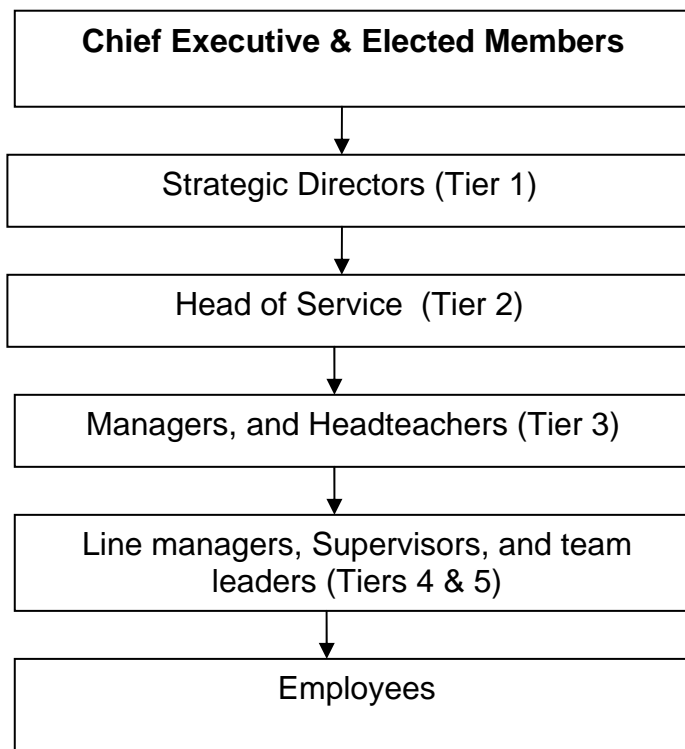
**Chief Executive & Elected Members**

Strategic Directors (Tier 1)

Head of Service (Tier 2)

Managers, and Headteachers (Tier 3)

Line managers, Supervisors, and team leaders (Tiers 4 & 5)

Employees